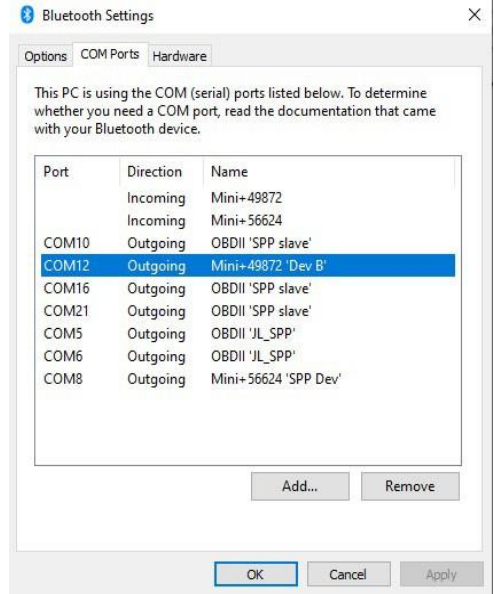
Bluetooth Settings

×

Options | COM Ports | Hardware

This PC is using the COM (serial) ports listed below. To determine whether you need a COM port, read the documentation that came with your Bluetooth device.

| Port | Direction | Name |
|---|---|---|
| | Incoming | Mini+49872 |
| | Incoming | Mini+56624 |
| COM10 | Outgoing | OBDII 'SPP slave' |
| COM12 | Outgoing | Mini+49872 'Dev B' |
| COM16 | Outgoing | OBDII 'SPP slave' |
| COM21 | Outgoing | OBDII 'SPP slave' |
| COM5 | Outgoing | OBDII 'JL_SPP' |
| COM6 | Outgoing | OBDII 'JL_SPP' |
| COM8 | Outgoing | Mini+56624 'SPP Dev' |

Add... | Remove

OK | Cancel | Apply